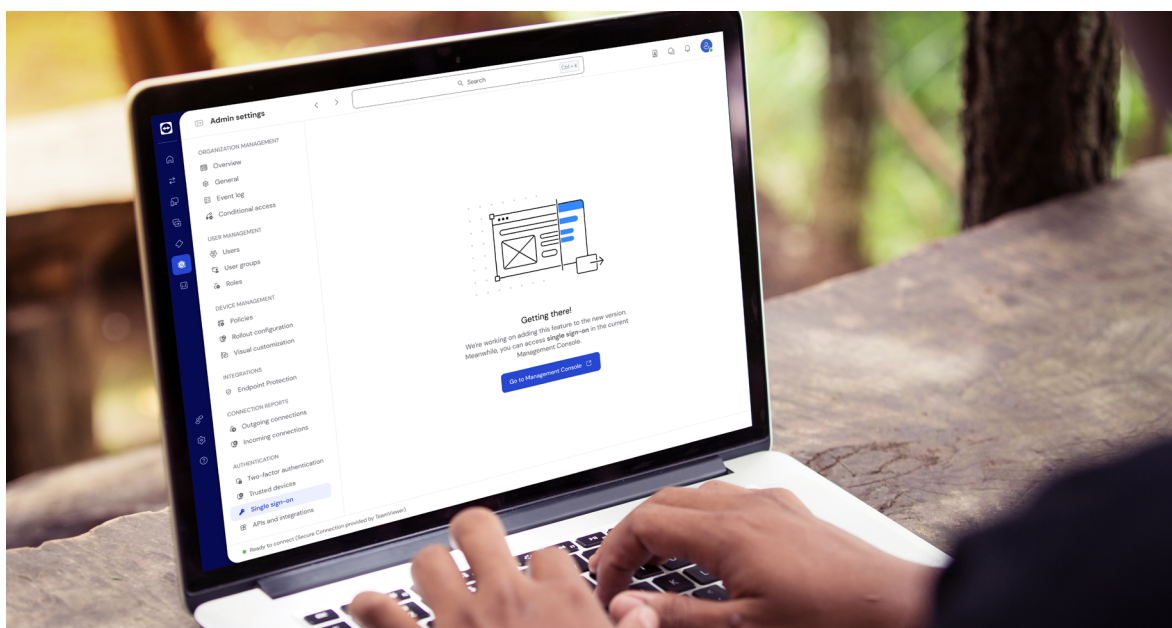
Admin settings

Search Ctrl + K

ORGANIZATION MANAGEMENT
Overview
General
Event log
Conditional access

USER MANAGEMENT
Users
User groups
Roles

DEVICE MANAGEMENT
Policies
Rollout configuration
Visual customization

INTEGRATIONS
Endpoint Protection

CONNECTION REPORTS
Outgoing connections
Incoming connections

AUTHENTICATION
Two-factor authentication
Trusted devices
Single sign-on
APIs and integrations

Getting there!
We're working on adding this feature to the new version. Meanwhile, you can access **single sign-on** in the current Management Console.

Go to Management Console

Ready to connect (Secure Connection provided by TeamViewer)